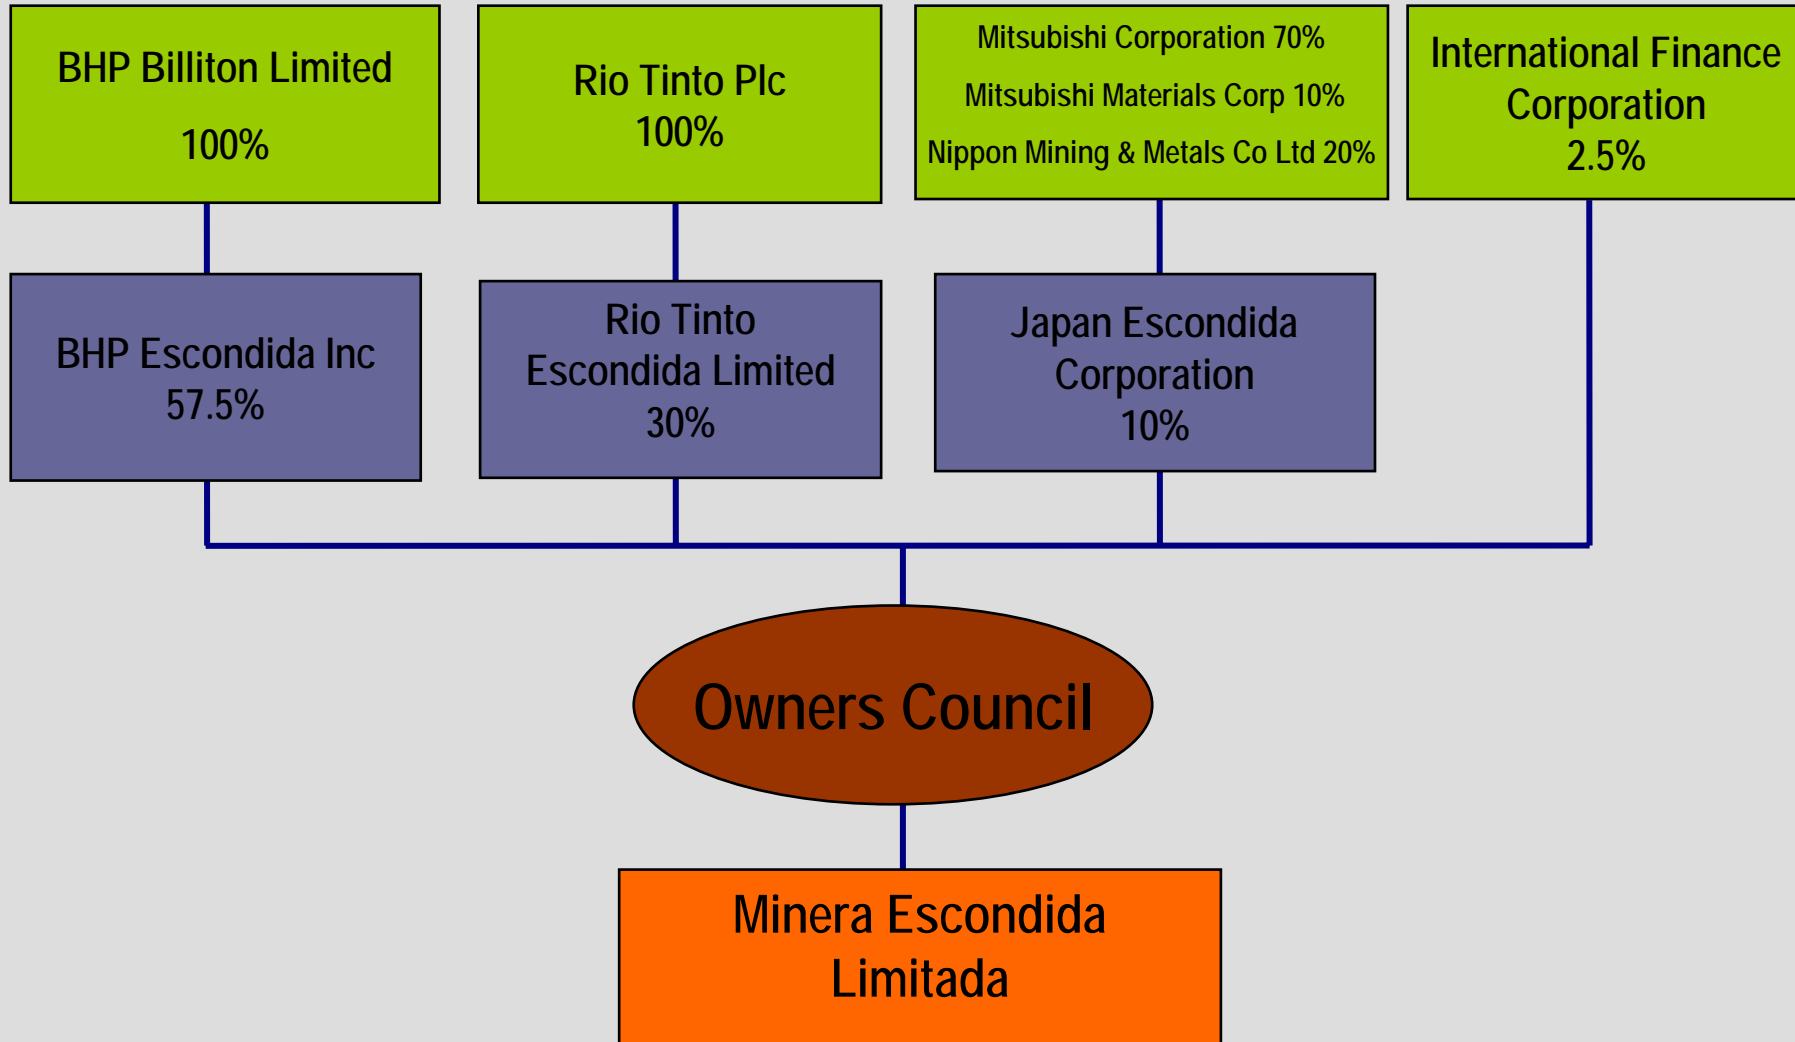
BHP Billiton Limited
100%

Rio Tinto Plc
100%

Mitsubishi Corporation 70%
Mitsubishi Materials Corp 10%
Nippon Mining & Metals Co Ltd 20%

International Finance Corporation
2.5%

BHP Escondida Inc
57.5%

Rio Tinto Escondida Limited
30%

Japan Escondida Corporation
10%

Owners Council

Minera Escondida Limitada